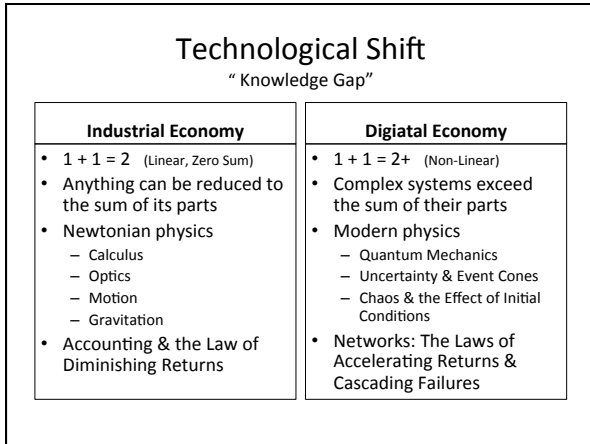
Technological Shift
" Knowledge Gap"

**Industrial Economy**

- 1 + 1 = 2 (Linear, Zero Sum)
- Anything can be reduced to the sum of its parts
- Newtonian physics
  - Calculus
  - Optics
  - Motion
  - Gravitation
- Accounting & the Law of Diminishing Returns

**Digiatal Economy**

- 1 + 1 = 2+ (Non-Linear)
- Complex systems exceed the sum of their parts
- Modern physics
  - Quantum Mechanics
  - Uncertainty & Event Cones
  - Chaos & the Effect of Initial Conditions
- Networks: The Laws of Accelerating Returns & Cascading Failures